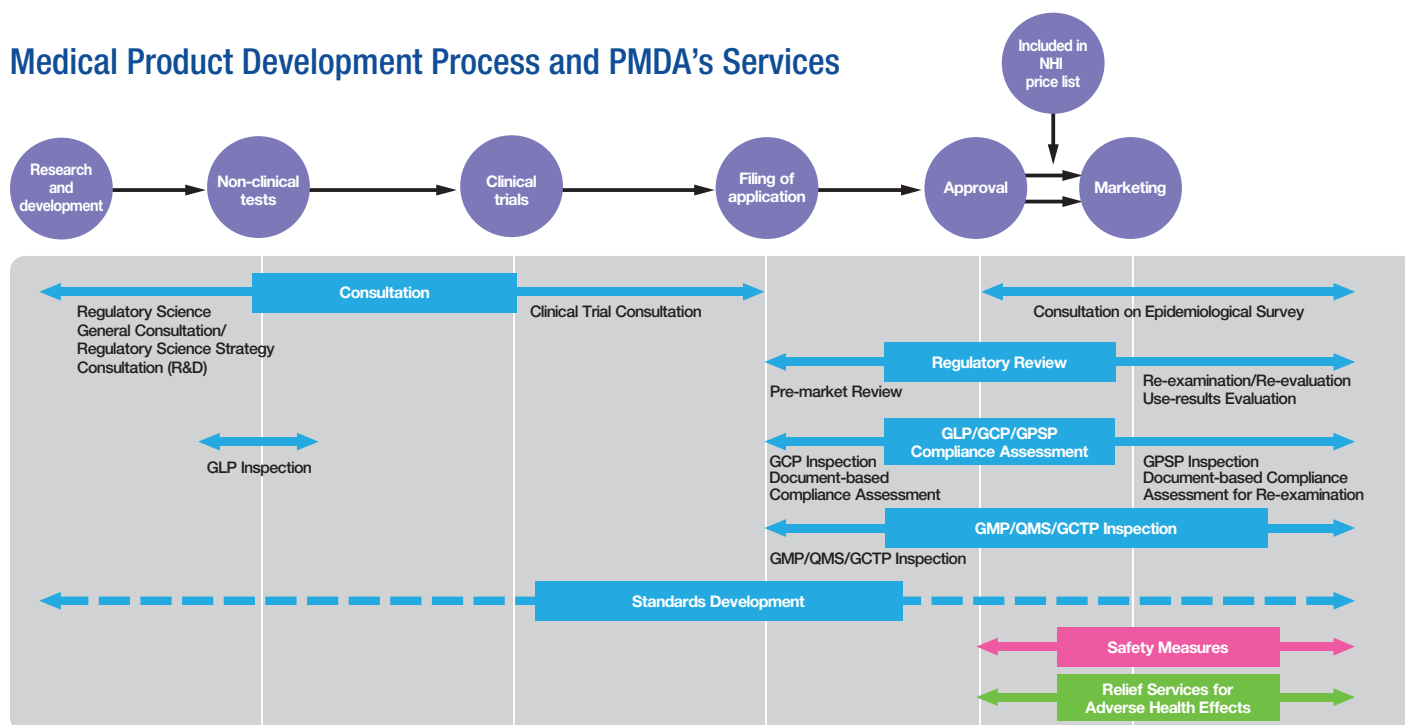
Medical Product Development Process and PMDA's Services

Included in NHI price list

Research and development

Non-clinical tests

Clinical trials

Filing of application

Approval

Marketing

Consultation

Regulatory Science General Consultation/ Regulatory Science Strategy Consultation (R&D)

Clinical Trial Consultation

Consultation on Epidemiological Survey

Regulatory Review

Pre-market Review

Re-examination/Re-evaluation Use-results Evaluation

GLP/GCP/GPSP Compliance Assessment

GLP Inspection

GCP Inspection Document-based Compliance Assessment

GPSP Inspection Document-based Compliance Assessment for Re-examination

GMP/QMS/GCTP Inspection

GMP/QMS/GCTP Inspection

Standards Development

Safety Measures

Relief Services for Adverse Health Effects